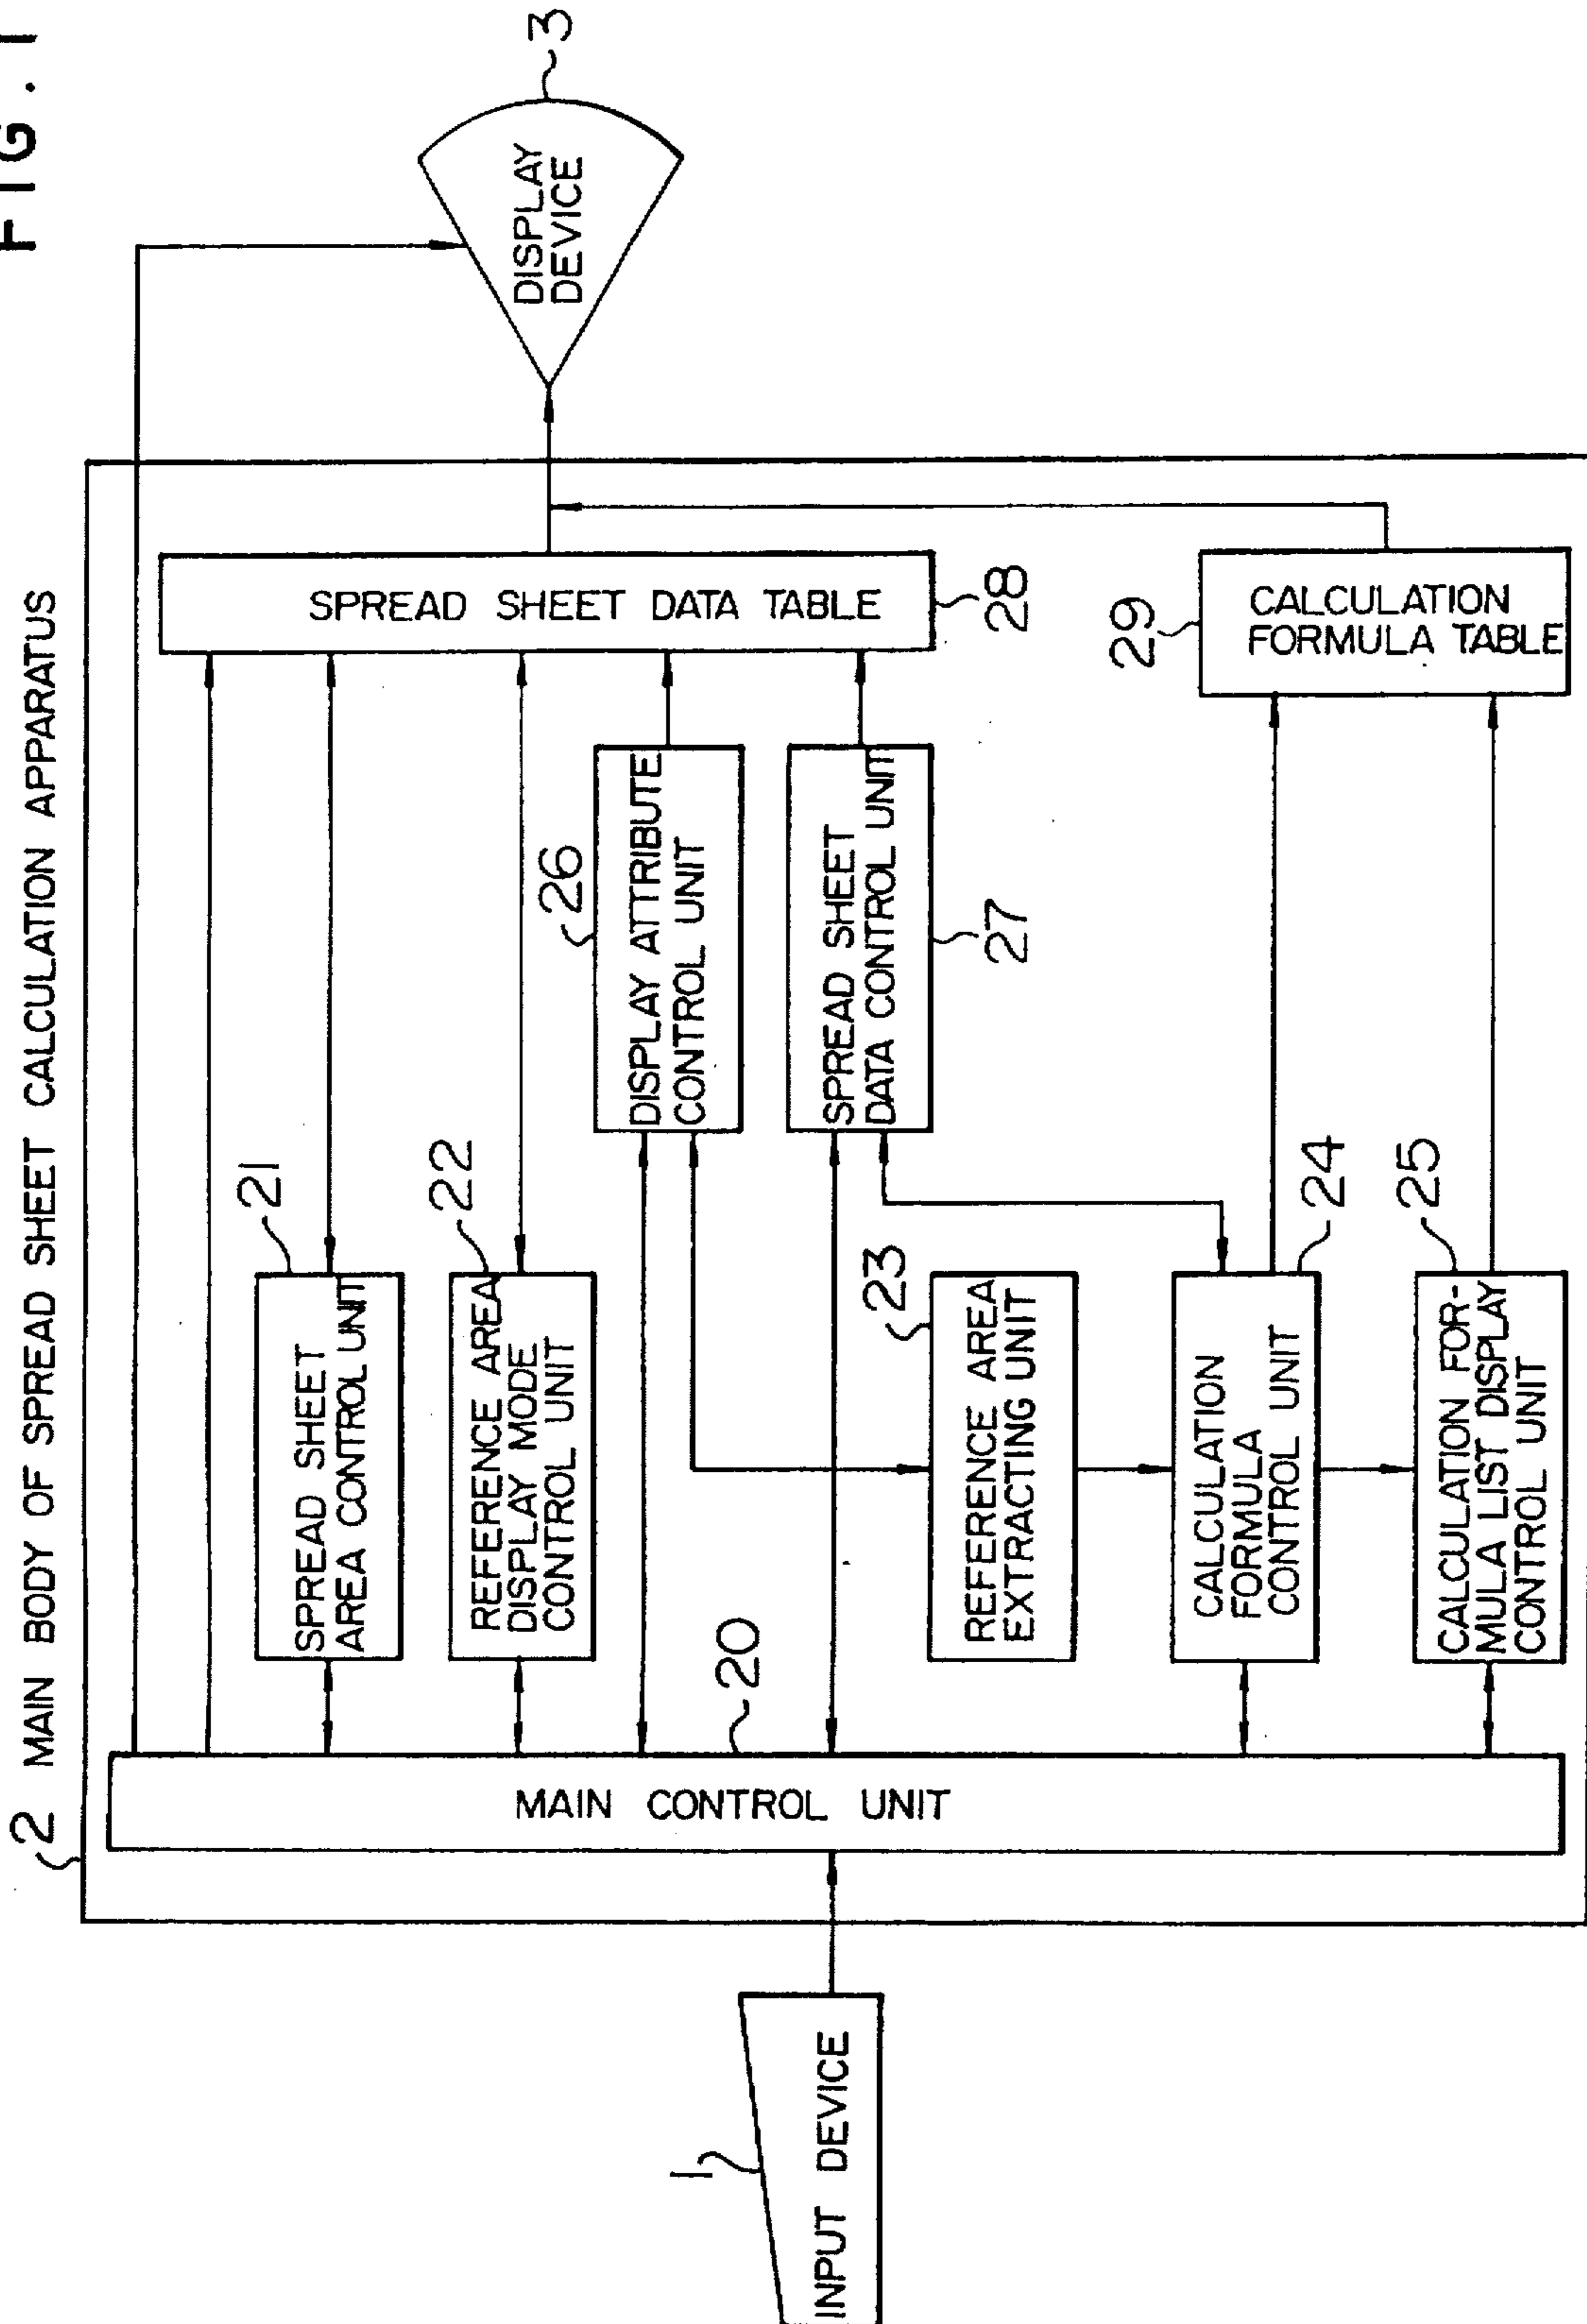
FIG. 1

3
DISPLAY DEVICE

2 MAIN BODY OF SPREAD SHEET CALCULATION APPARATUS

SPREAD SHEET DATA TABLE
28

29
CALCULATION FORMULA TABLE

26
DISPLAY ATTRIBUTE CONTROL UNIT

27
SPREAD SHEET DATA CONTROL UNIT

21
SPREAD SHEET AREA CONTROL UNIT

22
REFERENCE AREA DISPLAY MODE CONTROL UNIT

23
REFERENCE AREA EXTRACTING UNIT

24
CALCULATION FORMULA CONTROL UNIT

25
CALCULATION FORMULA LIST DISPLAY CONTROL UNIT

20
MAIN CONTROL UNIT

1
INPUT DEVICE